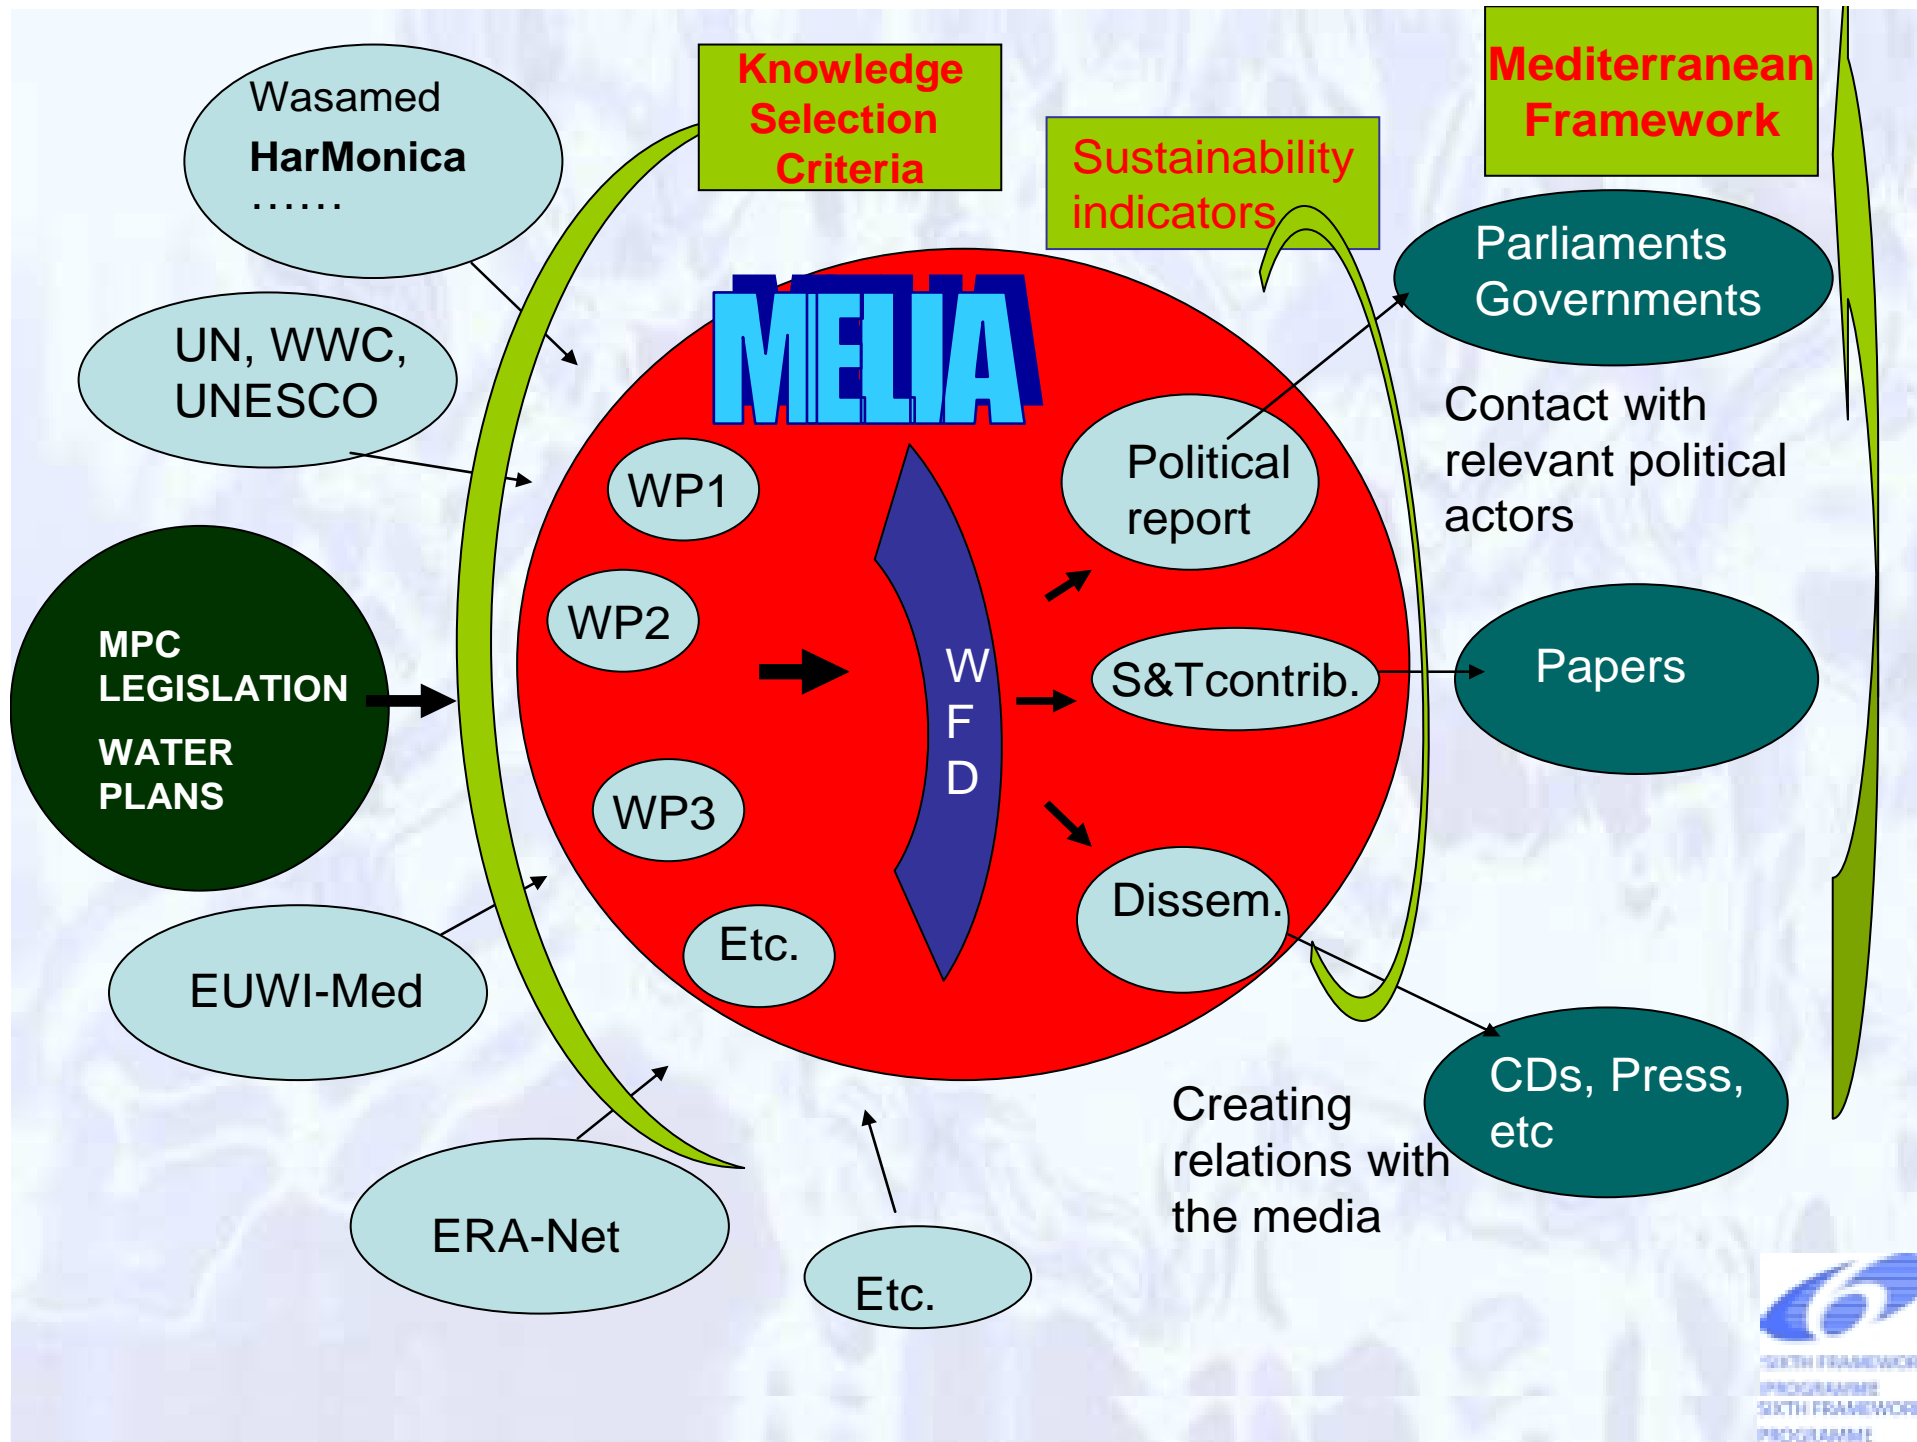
Wasamed
HarMonica
……

Knowledge Selection Criteria

Sustainability indicators

Mediterranean Framework

UN, WWC, UNESCO

MELIA

Parliaments Governments

Contact with relevant political actors

WP1

Political report

WP2

MPC LEGISLATION

WATER PLANS

W
F
D

S&Tcontrib.

Papers

WP3

Dissem.

Etc.

EUWI-Med

CDs, Press, etc

Creating relations with the media

ERA-Net

Etc.

SIXTH FRAMEWORK PROGRAMME
SIXTH FRAMEWORK PROGRAMME